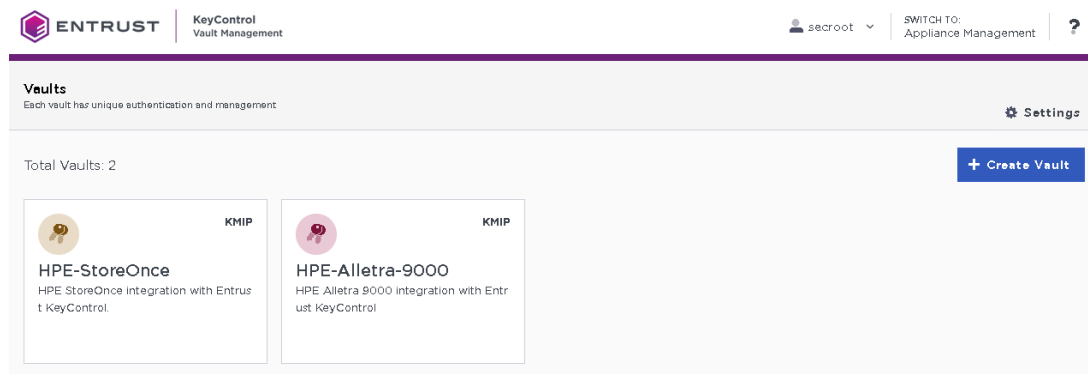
ENTRUST
KeyControl
Vault Management

secroot
SWITCH TO:
Appliance Management
?

Vaults
Each vault has unique authentication and management

Settings

Total Vaults: 2

+ Create Vault

KMIP
HPE-StoreOnce
HPE StoreOnce integration with Entrust KeyControl.

KMIP
HPE-Alletra-9000
HPE Alletra 9000 integration with Entrust KeyControl